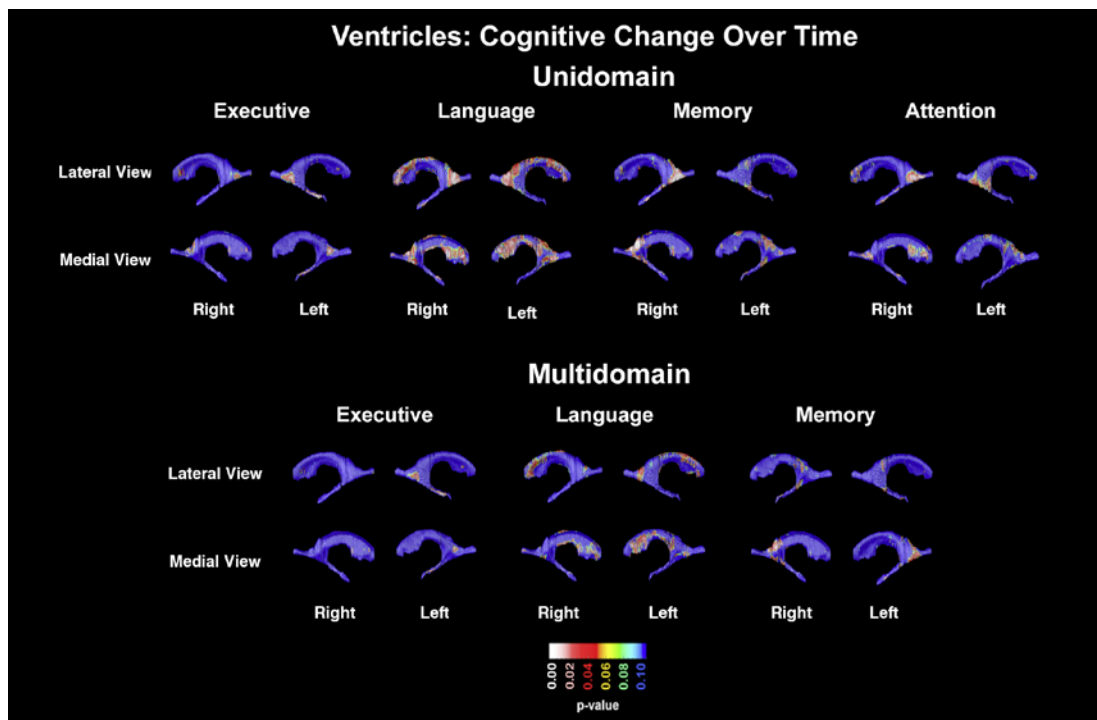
Ventricles: Cognitive Change Over Time

Unidomain

Executive

Language

Memory

Attention

Lateral View

Medial View

Right Left Right Left Right Left Right Left

Multidomain

Executive

Language

Memory

Lateral View

Medial View

Right Left Right Left Right Left

0.00 0.02 0.04 0.06 0.08 0.10

p-value